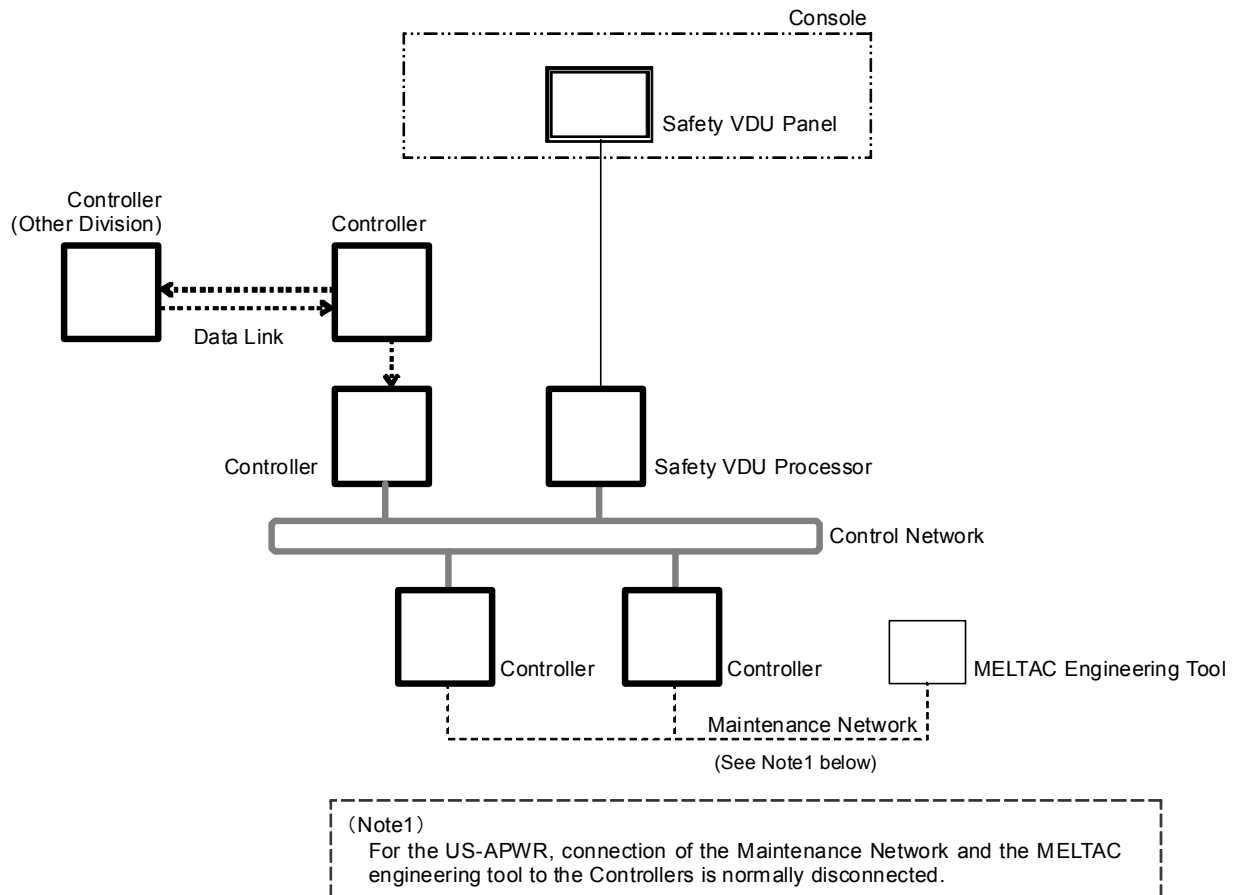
Console

Safety VDU Panel

Controller
(Other Division)

Controller

Data Link

Controller

Safety VDU Processor

Control Network

Controller

Controller

MELTAC Engineering Tool

Maintenance Network

(See Note1 below)

（Note1）
For the US-APWR, connection of the Maintenance Network and the MELTAC engineering tool to the Controllers is normally disconnected.